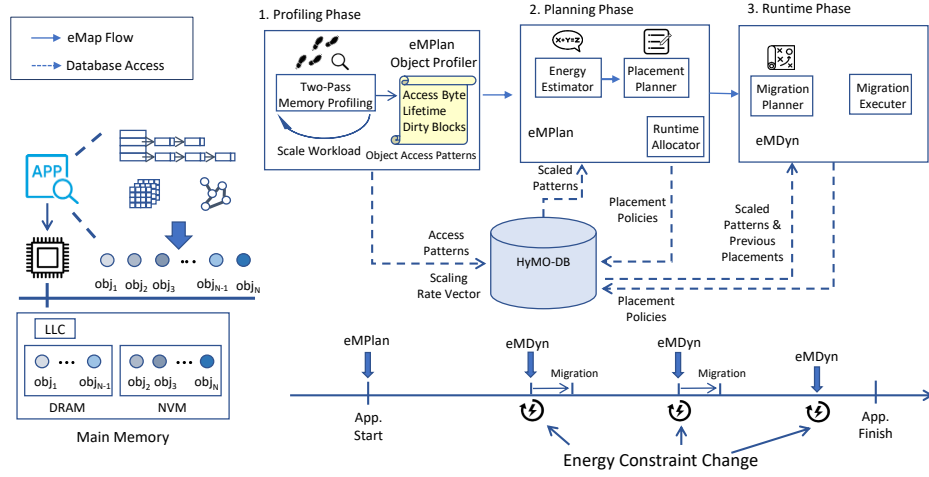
eMap Flow
Database Access

APP

$obj_1$ $obj_2$ $obj_3$ ... $obj_{N-1}$ $obj_N$

LLC

$obj_1$ ... $obj_{N-1}$
DRAM

$obj_2$ $obj_3$ ... $obj_N$
NVM

Main Memory

1. Profiling Phase

eMPlan Object Profiler

Two-Pass Memory Profiling

Access Byte
Lifetime
Dirty Blocks

Scale Workload

Object Access Patterns

2. Planning Phase

x+y=z

Energy Estimator

Placement Planner

eMPlan

Runtime Allocator

3. Runtime Phase

Migration Planner

Migration Executer

eMDyn

Scaled Patterns

Placement Policies

Scaled Patterns & Previous Placements

Access Patterns

Scaling Rate Vector

HyMO-DB

Placement Policies

eMPlan

eMDyn

Migration

eMDyn

Migration

eMDyn

App. Start

App. Finish

Energy Constraint Change